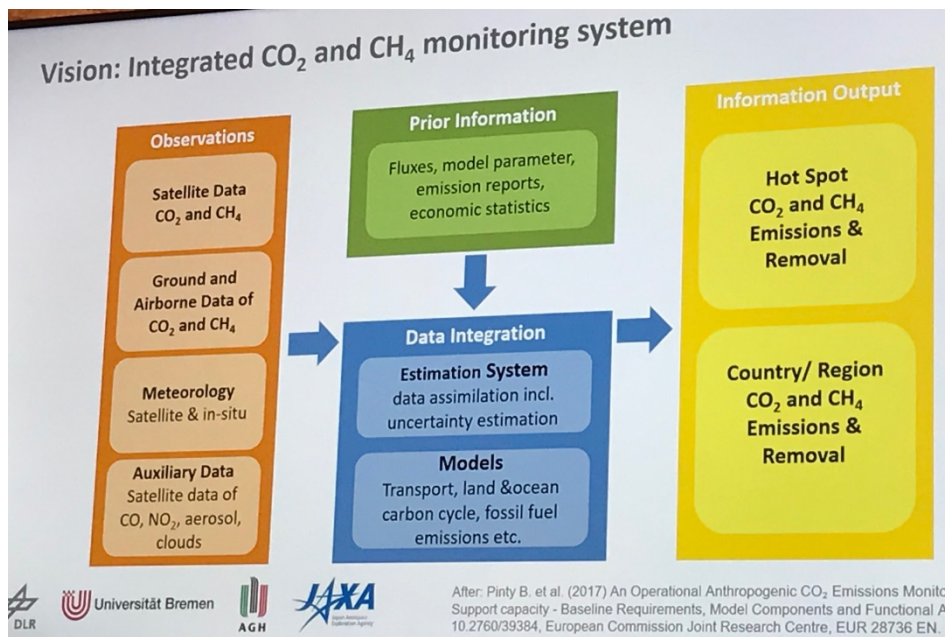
Vision: Integrated $CO_2$ and $CH_4$ monitoring system

Observations

Satellite Data $CO_2$ and $CH_4$

Ground and Airborne Data of $CO_2$ and $CH_4$

Meteorology Satellite & in-situ

Auxiliary Data Satellite data of CO, $NO_2$, aerosol, clouds

Prior Information

Fluxes, model parameter, emission reports, economic statistics

Data Integration

Estimation System data assimilation incl. uncertainty estimation

Models Transport, land &ocean carbon cycle, fossil fuel emissions etc.

Information Output

Hot Spot $CO_2$ and $CH_4$ Emissions & Removal

Country/ Region $CO_2$ and $CH_4$ Emissions & Removal

DLR

Universität Bremen

AGH

JAXA

After: Pinty B. et al. (2017) An Operational Anthropogenic $CO_2$ Emissions Monito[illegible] Support capacity - Baseline Requirements, Model Components and Functional A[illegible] 10.2760/39384, European Commission Joint Research Centre, EUR 28736 EN